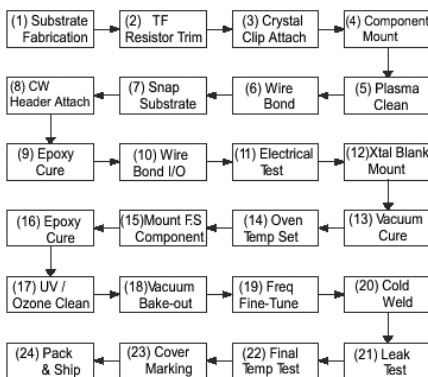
(1) Substrate Fabrication

(2) TF Resistor Trim

(3) Crystal Clip Attach

(4) Component Mount

(5) Plasma Clean

(6) Wire Bond

(7) Snap Substrate

(8) CW Header Attach

(9) Epoxy Cure

(10) Wire Bond I/O

(11) Electrical Test

(12)Xtal Blank Mount

(13) Vacuum Cure

(14) Oven Temp Set

(15)Mount F.S Component

(16) Epoxy Cure

(17) UV / Ozone Clean

(18)Vacuum Bake-out

(19) Freq Fine-Tune

(20) Cold Weld

(21) Leak Test

(22) Final Temp Test

(23) Cover Marking

(24) Pack & Ship